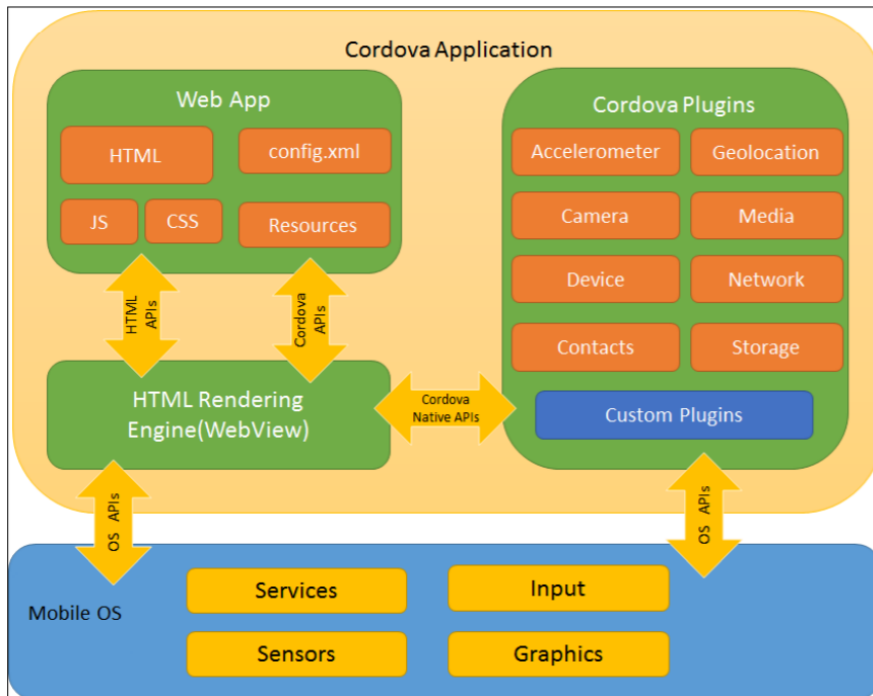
Cordova Application

Web App

HTML

config.xml

JS

CSS

Resources

HTML APIs

Cordova APIs

HTML Rendering Engine(WebView)

Cordova Native APIs

Cordova Plugins

Accelerometer

Geolocation

Camera

Media

Device

Network

Contacts

Storage

Custom Plugins

OS APIs

OS APIs

Mobile OS

Services

Input

Sensors

Graphics